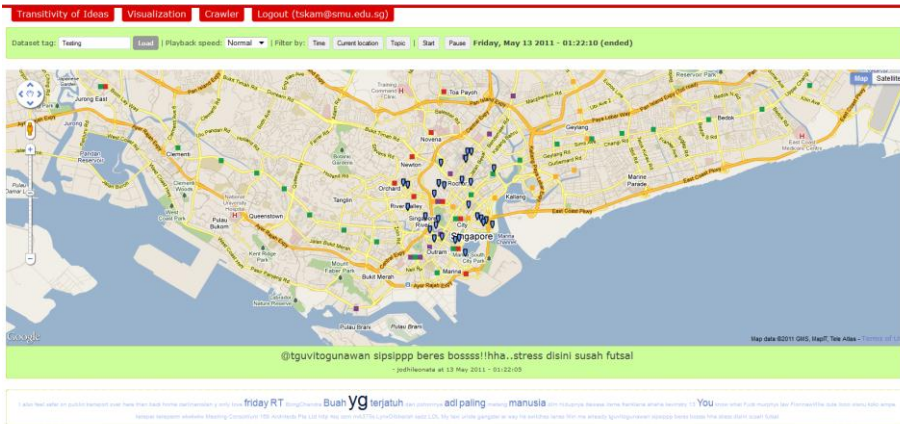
Transitivity of Ideas | Visualization | Crawler | Logout (tskam@smu.edu.sg)

Dataset tag: Testing Load | Playback speed: Normal | Filter by: Time Current location Topic | Start Pause Friday, May 13 2011 - 01:22:10 (ended)

Map Satellite

Jurong East, Clementi, Toa Payoh, Novena, Newton, Orchard, Tanglin, River Valley, Queenstown, Singapore, Geylang, Kallang, Marine Parade, Bedok, Bukit Merah, Outram, Marina, Pulau Brani, Pulau Bukom, East Coast Pkwy

Map data ©2011 GMS, MapIT, Tele Atlas - Terms of Use

Google

@tguvitogunawan sipsippp beres bossss!!hha..stress disini susah futsal
- jodhileonata at 13 May 2011 - 01:22:05

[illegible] friday RT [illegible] Buah yg terjatuh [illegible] adl paling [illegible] manusia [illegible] You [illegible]